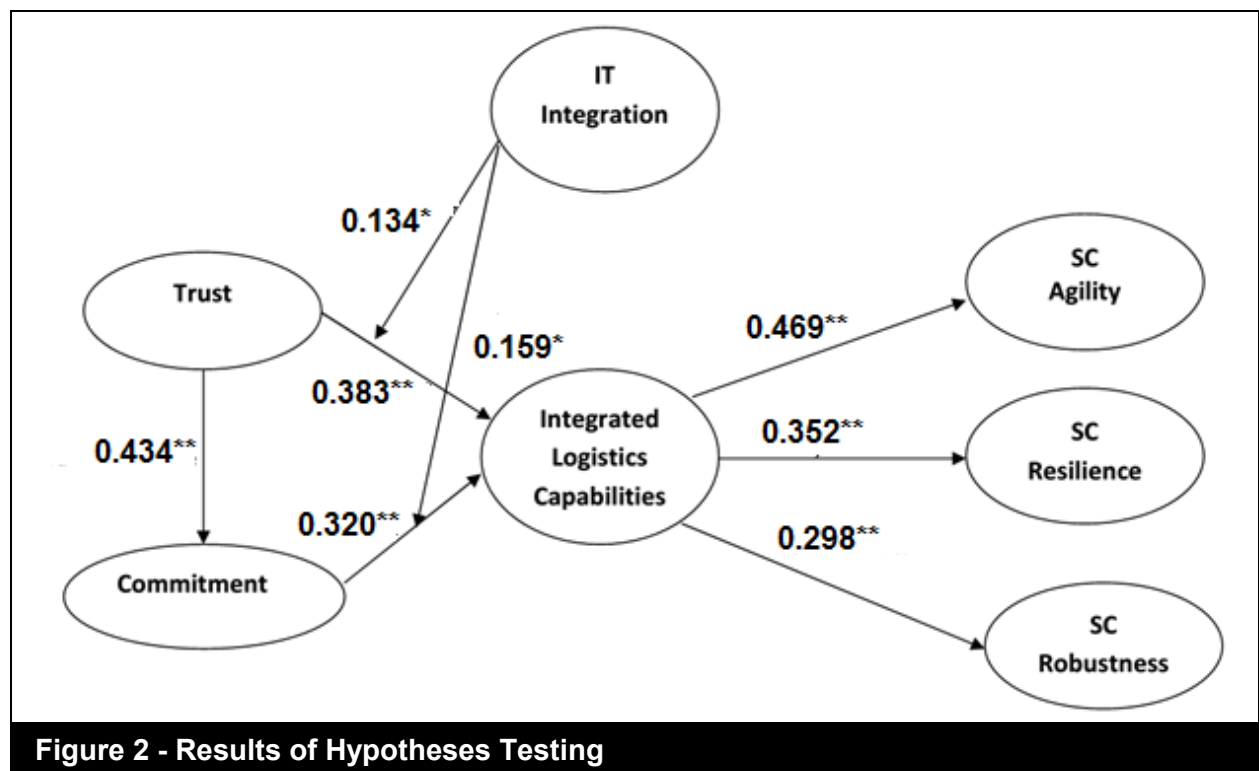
IT Integration

0.134*

Trust

0.159*

0.383**

0.434**

0.320**

Commitment

Integrated Logistics Capabilities

0.469**

0.352**

0.298**

SC Agility

SC Resilience

SC Robustness

Figure 2 - Results of Hypotheses Testing